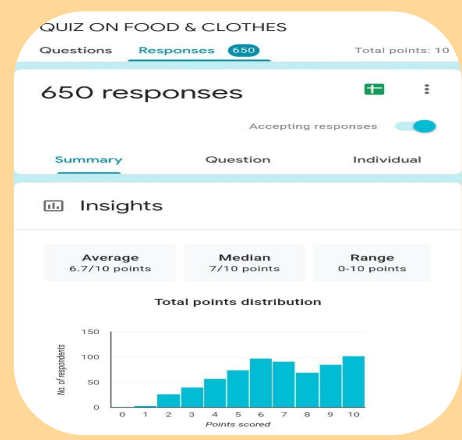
QUIZ ON FOOD & CLOTHES

Questions Responses 650 Total points: 10

650 responses

Accepting responses

Summary Question Individual

Insights

| Average | Median | Range |
|---|---|---|
| 6.7/10 points | 7/10 points | 0-10 points |

Total points distribution

150
100
50
0

No. of respondents

0 1 2 3 4 5 6 7 8 9 10

Points scored